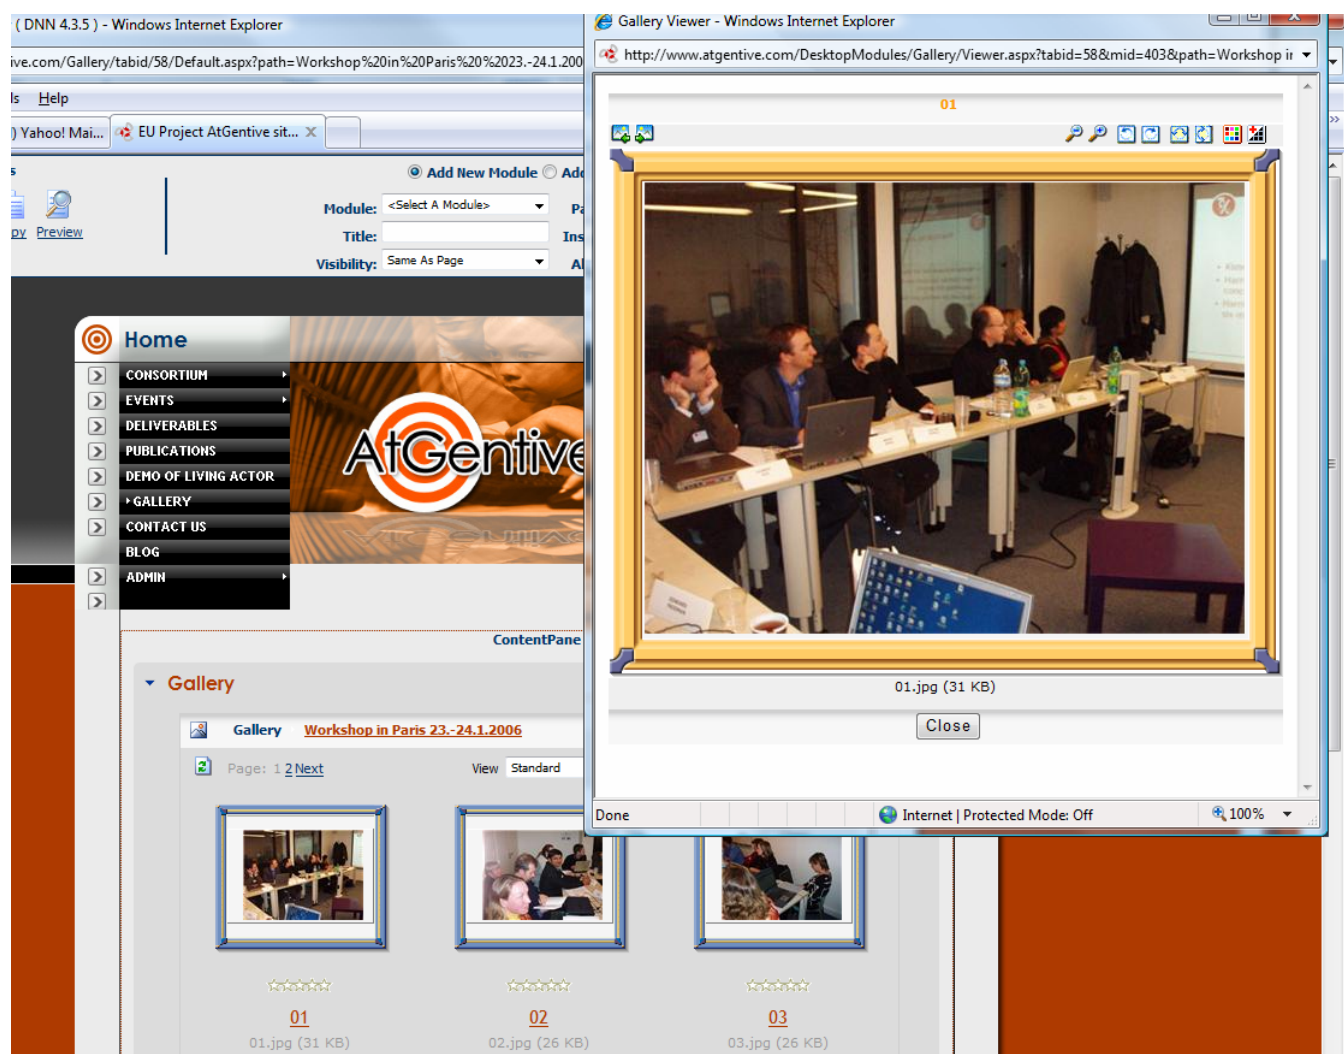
( DNN 4.3.5 ) - Windows Internet Explorer

ive.com/Gallery/tabid/58/Default.aspx?path=Workshop%20in%20Paris%20%2023.-24.1.200

ls Help

) Yahoo! Mai... EU Project AtGentive sit... X

s

py Preview

Add New Module Add

Module: <Select A Module>

Title:

Visibility: Same As Page

Pa

Ins

Al

Home

CONSORTIUM

EVENTS

DELIVERABLES

PUBLICATIONS

DEMO OF LIVING ACTOR

GALLERY

CONTACT US

BLOG

ADMIN

AtGentive

ContentPane

Gallery

Gallery Workshop in Paris 23.-24.1.2006

Page: 1 2 Next

View Standard

01
01.jpg (31 KB)

02
02.jpg (26 KB)

03
03.jpg (26 KB)

Gallery Viewer - Windows Internet Explorer

http://www.atgentive.com/DesktopModules/Gallery/Viewer.aspx?tabid=58&mid=403&path=Workshop in

01

01.jpg (31 KB)

Close

Done

Internet | Protected Mode: Off

100%